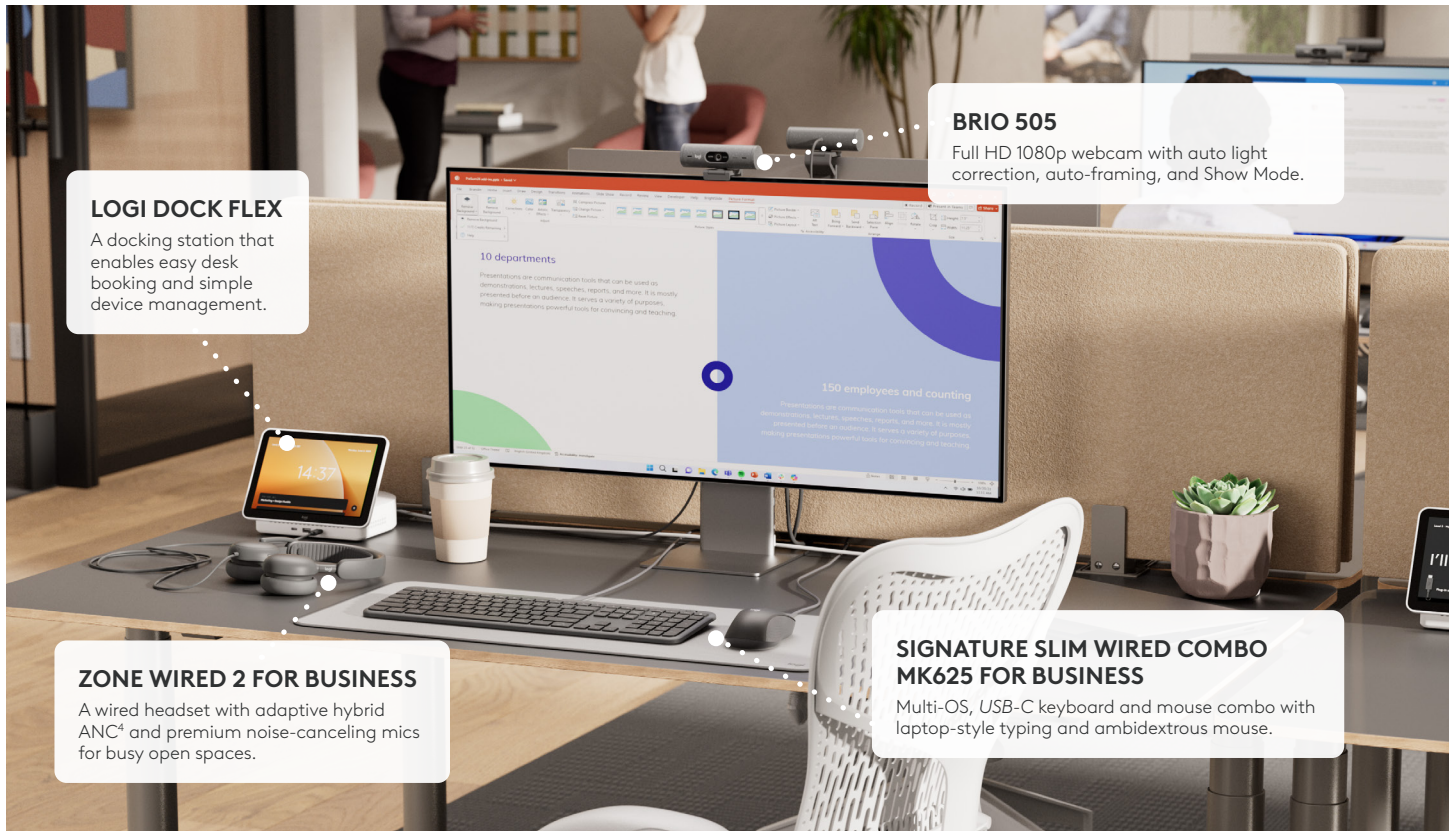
BRIO 505
Full HD 1080p webcam with auto light correction, auto-framing, and Show Mode.

LOGI DOCK FLEX
A docking station that enables easy desk booking and simple device management.

10 departments

Presentations are communication tools that can be used as demonstrations, lectures, speeches, reports, and more. It is mostly presented before an audience. It serves a variety of purposes, making presentations powerful tools for convincing and teaching.

150 employees and counting

Presentations are communication tools that can be used as demonstrations, lectures, speeches, reports, and more. It is mostly presented before an audience. It serves a variety of purposes, making presentations powerful tools for convincing and teaching.

14:37

ZONE WIRED 2 FOR BUSINESS
A wired headset with adaptive hybrid ANC$^4$ and premium noise-canceling mics for busy open spaces.

SIGNATURE SLIM WIRED COMBO MK625 FOR BUSINESS
Multi-OS, USB-C keyboard and mouse combo with laptop-style typing and ambidextrous mouse.